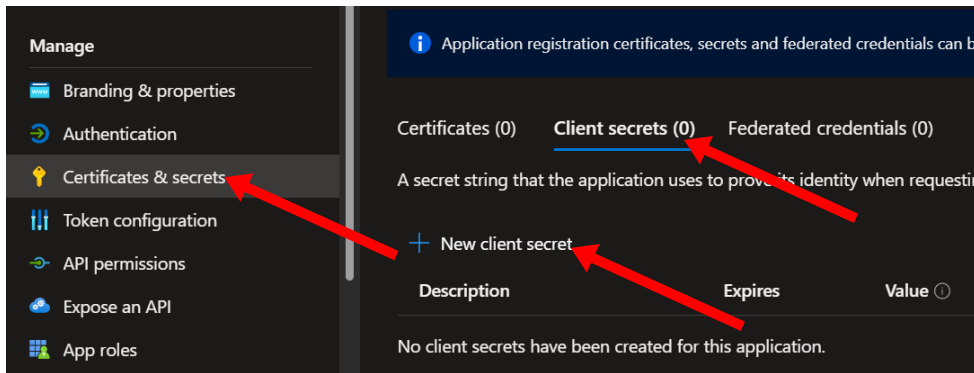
Manage

Branding & properties

Authentication

Certificates & secrets

Token configuration

API permissions

Expose an API

App roles

Application registration certificates, secrets and federated credentials can b

Certificates (0) Client secrets (0) Federated credentials (0)

A secret string that the application uses to prove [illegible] identity when requesti

New client secret

| Description | Expires | Value |
|---|---|---|

No client secrets have been created for this application.